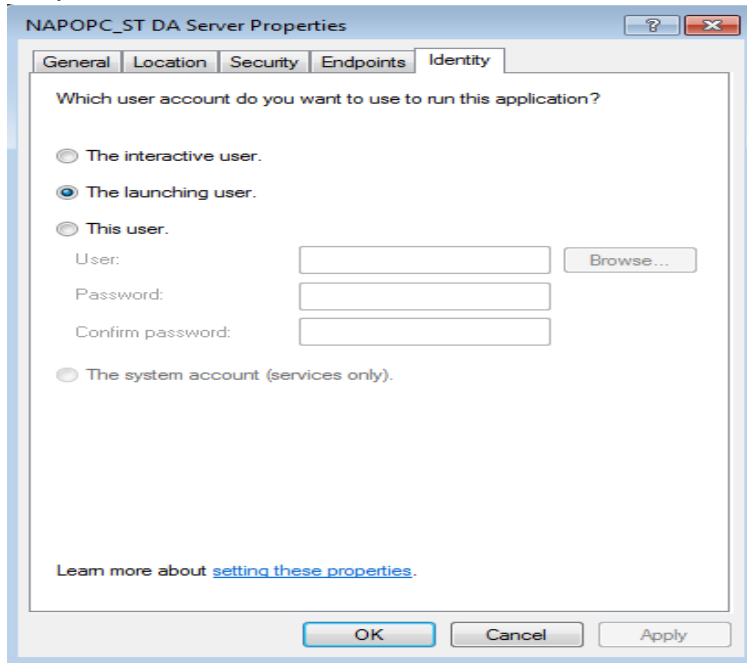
NAPOPC_ST DA Server Properties

?

General | Location | Security | Endpoints | Identity

Which user account do you want to use to run this application?

The interactive user.

The launching user.

This user.

User:

Browse...

Password:

Confirm password:

The system account (services only).

Learn more about setting these properties.

OK

Cancel

Apply